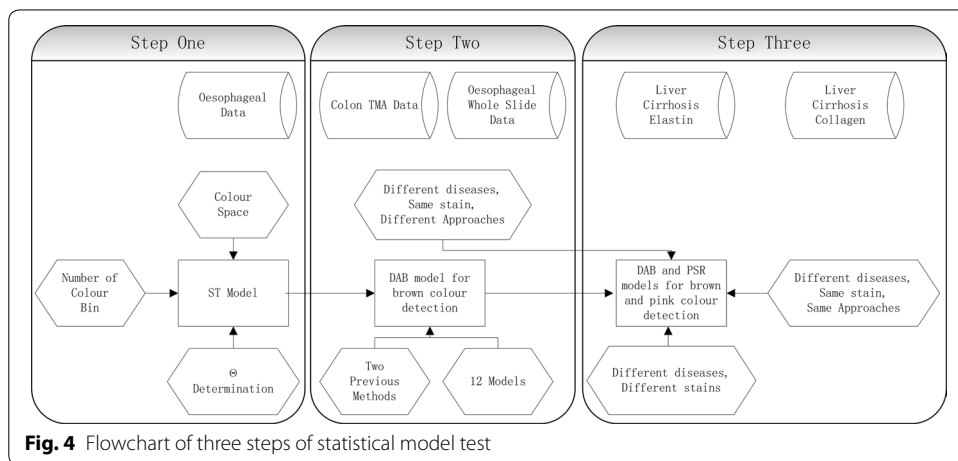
Step One

Oesophageal Data

Colour Space

Number of Colour Bin

ST Model

Θ Determination

Step Two

Colon TMA Data

Oesophageal Whole Slide Data

Different diseases, Same stain, Different Approaches

DAB model for brown colour detection

Two Previous Methods

12 Models

Step Three

Liver Cirrhosis Elastin

Liver Cirrhosis Collagen

DAB and PSR models for brown and pink colour detection

Different diseases, Same stain, Same Approaches

Different diseases, Different stains

**Fig. 4** Flowchart of three steps of statistical model test